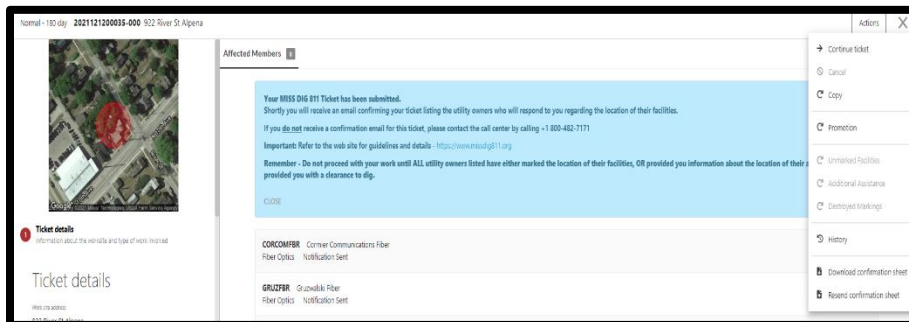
Normal - 180 day 2021121200035-000 922 River St Alpena

Actions X

Google ©2021 Maxar Technologies, USDA Farm Service Agency

Affected Members 8

Your MISS DIG 811 Ticket has been submitted.
Shortly you will receive an email confirming your ticket listing the utility owners who will respond to you regarding the location of their facilities.

If you do not receive a confirmation email for this ticket, please contact the call center by calling +1 800-482-7171

Important: Refer to the web site for guidelines and details - https://www.missdig811.org

Remember - Do not proceed with your work until ALL utility owners listed have either marked the location of their facilities, OR provided you information about the location of their a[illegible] provided you with a clearance to dig.

CLOSE

1 Ticket details
Information about the worksite and type of work involved

Ticket details

Work site address:
922 River St Alpena

CORCOMFBR Cormer Communications Fiber
Fiber Optics Notification Sent

GRUZFBR Gruzwalski Fiber
Fiber Optics Notification Sent

→ Continue ticket
Cancel
Copy
Promotion
Unmarked Facilities
Additional Assistance
Destroyed Markings
History
Download confirmation sheet
Resend confirmation sheet